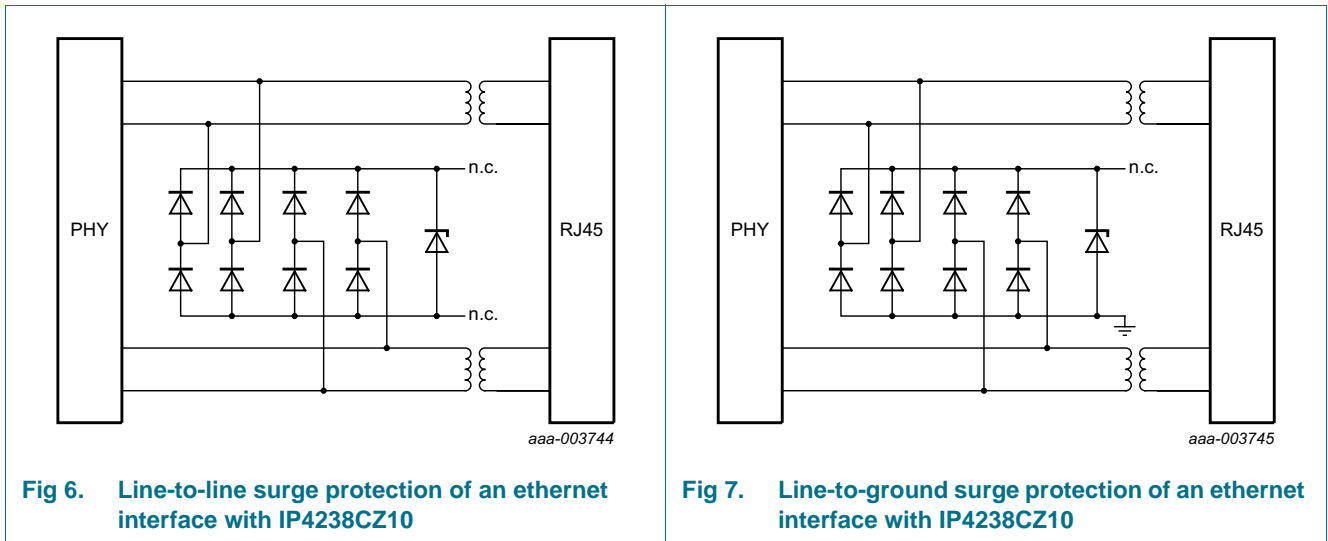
PHY

n.c.

n.c.

RJ45

aaa-003744

Fig 6. Line-to-line surge protection of an ethernet interface with IP4238CZ10

PHY

n.c.

RJ45

aaa-003745

Fig 7. Line-to-ground surge protection of an ethernet interface with IP4238CZ10